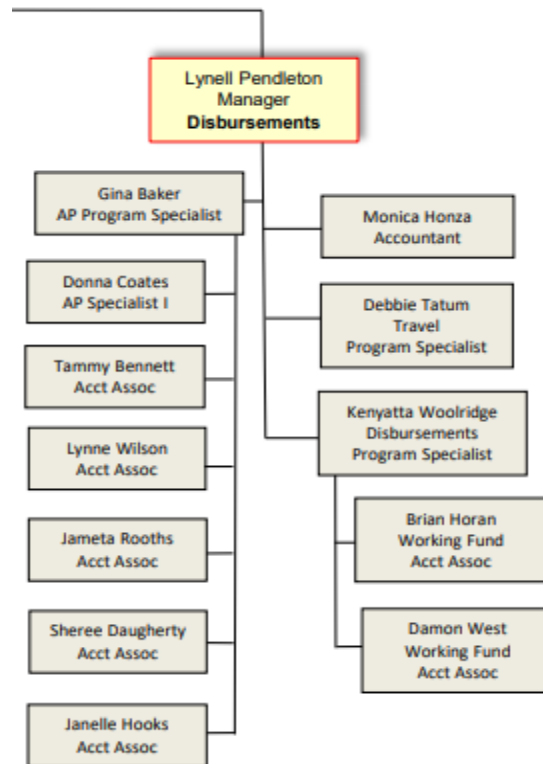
Lynell Pendleton
Manager
**Disbursements**

Gina Baker
AP Program Specialist

Donna Coates
AP Specialist I

Tammy Bennett
Acct Assoc

Lynne Wilson
Acct Assoc

Jameta Rooths
Acct Assoc

Sheree Daugherty
Acct Assoc

Janelle Hooks
Acct Assoc

Monica Honza
Accountant

Debbie Tatum
Travel
Program Specialist

Kenyatta Woolridge
Disbursements
Program Specialist

Brian Horan
Working Fund
Acct Assoc

Damon West
Working Fund
Acct Assoc